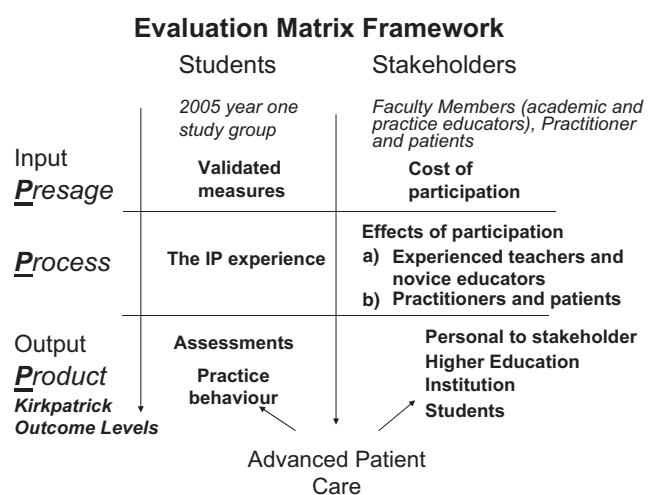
Evaluation Matrix Framework

Students

Stakeholders

2005 year one study group

Faculty Members (academic and practice educators), Practitioner and patients

Input
Presage

Validated measures

Cost of participation

Process

The IP experience

Effects of participation
a) Experienced teachers and novice educators
b) Practitioners and patients

Output
Product
Kirkpatrick Outcome Levels

Assessments

Practice behaviour

Personal to stakeholder
Higher Education Institution
Students

Advanced Patient Care